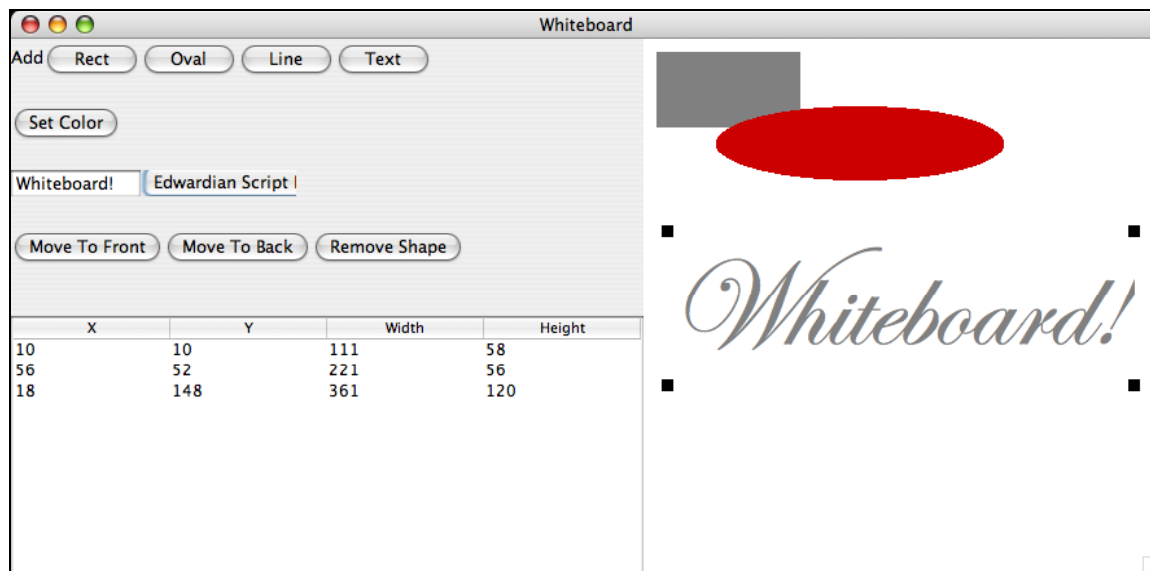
Whiteboard

Add Rect Oval Line Text

Set Color

Whiteboard! Edwardian Script I

Move To Front Move To Back Remove Shape

| X | Y | Width | Height |
|---|---|---|---|
| 10 | 10 | 111 | 58 |
| 56 | 52 | 221 | 56 |
| 18 | 148 | 361 | 120 |

Whiteboard!